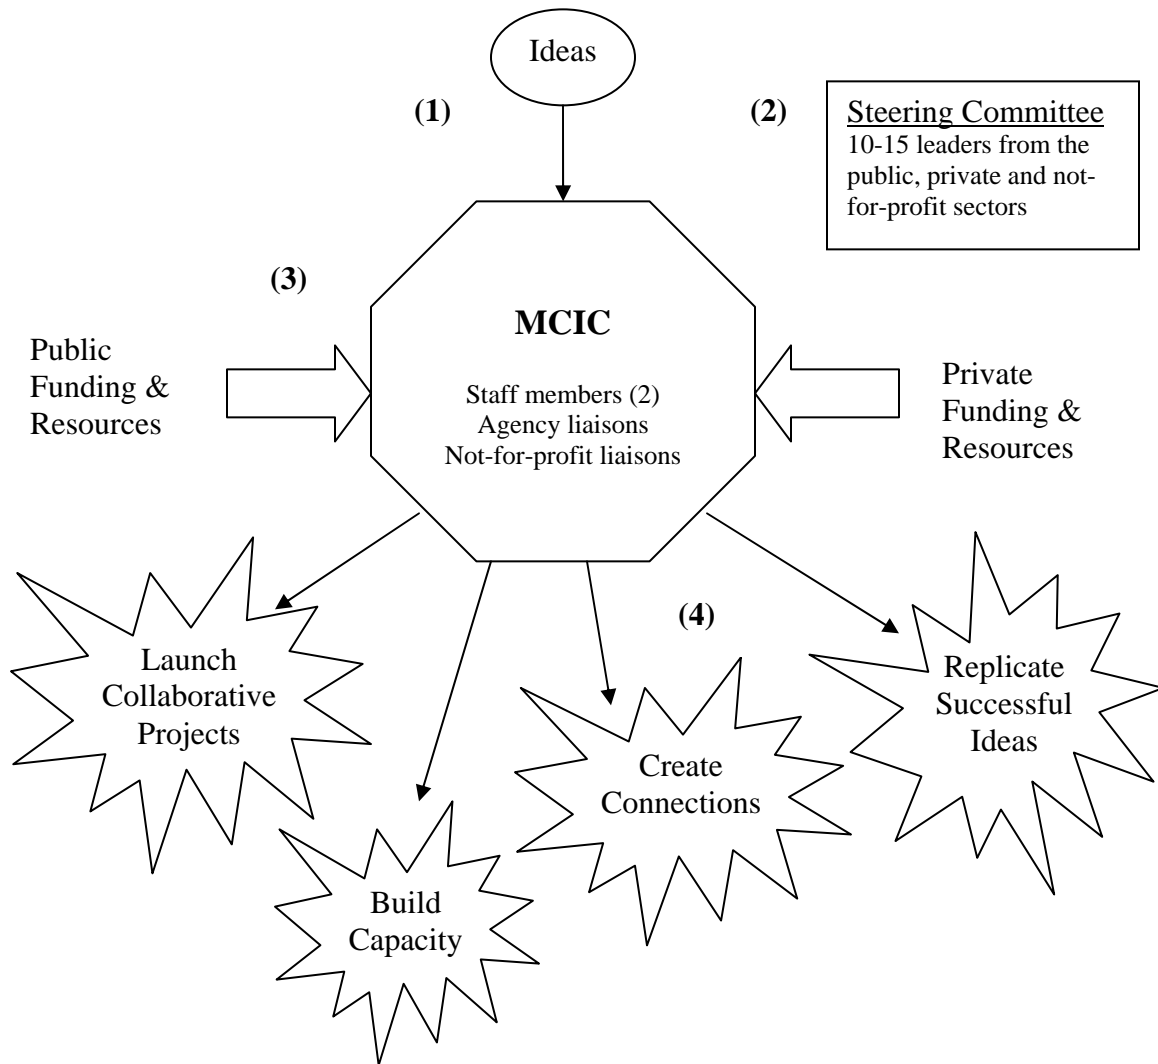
Ideas

(1)

(2)

Steering Committee
10-15 leaders from the public, private and not-for-profit sectors

(3)

Public Funding & Resources

MCIC

Staff members (2)
Agency liaisons
Not-for-profit liaisons

Private Funding & Resources

(4)

Launch Collaborative Projects

Build Capacity

Create Connections

Replicate Successful Ideas